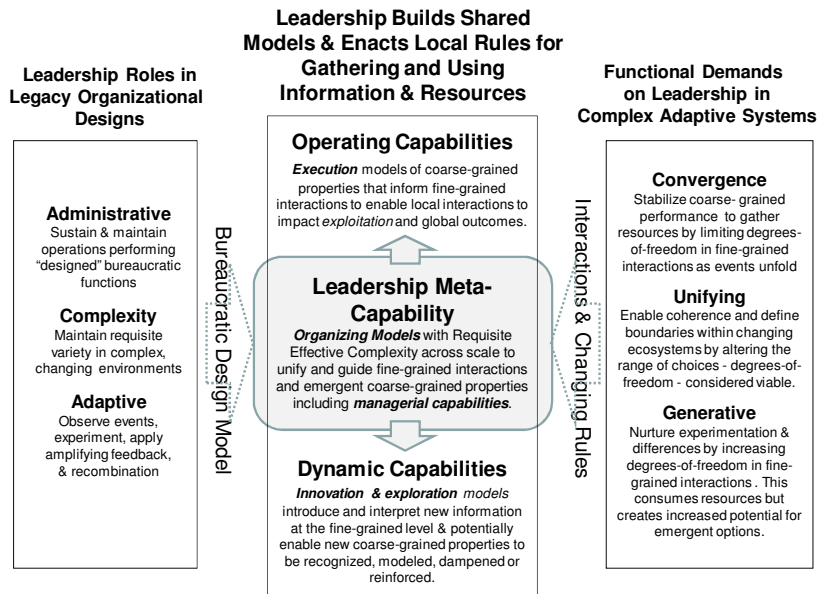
Leadership Builds Shared Models & Enacts Local Rules for Gathering and Using Information & Resources

Leadership Roles in Legacy Organizational Designs

Administrative
Sustain & maintain operations performing "designed" bureaucratic functions

Complexity
Maintain requisite variety in complex, changing environments

Adaptive
Observe events, experiment, apply amplifying feedback, & recombination

Bureaucratic Design Model

Operating Capabilities
*Execution* models of coarse-grained properties that inform fine-grained interactions to enable local interactions to impact *exploitation* and global outcomes.

Leadership Meta-Capability
*Organizing Models* with Requisite Effective Complexity across scale to unify and guide fine-grained interactions and emergent coarse-grained properties including *managerial capabilities*.

Dynamic Capabilities
*Innovation & exploration* models introduce and interpret new information at the fine-grained level & potentially enable new coarse-grained properties to be recognized, modeled, dampened or reinforced.

Interactions & Changing Rules

Functional Demands on Leadership in Complex Adaptive Systems

Convergence
Stabilize coarse- grained performance to gather resources by limiting degrees-of-freedom in fine-grained interactions as events unfold

Unifying
Enable coherence and define boundaries within changing ecosystems by altering the range of choices - degrees-of-freedom - considered viable.

Generative
Nurture experimentation & differences by increasing degrees-of-freedom in fine-grained interactions . This consumes resources but creates increased potential for emergent options.